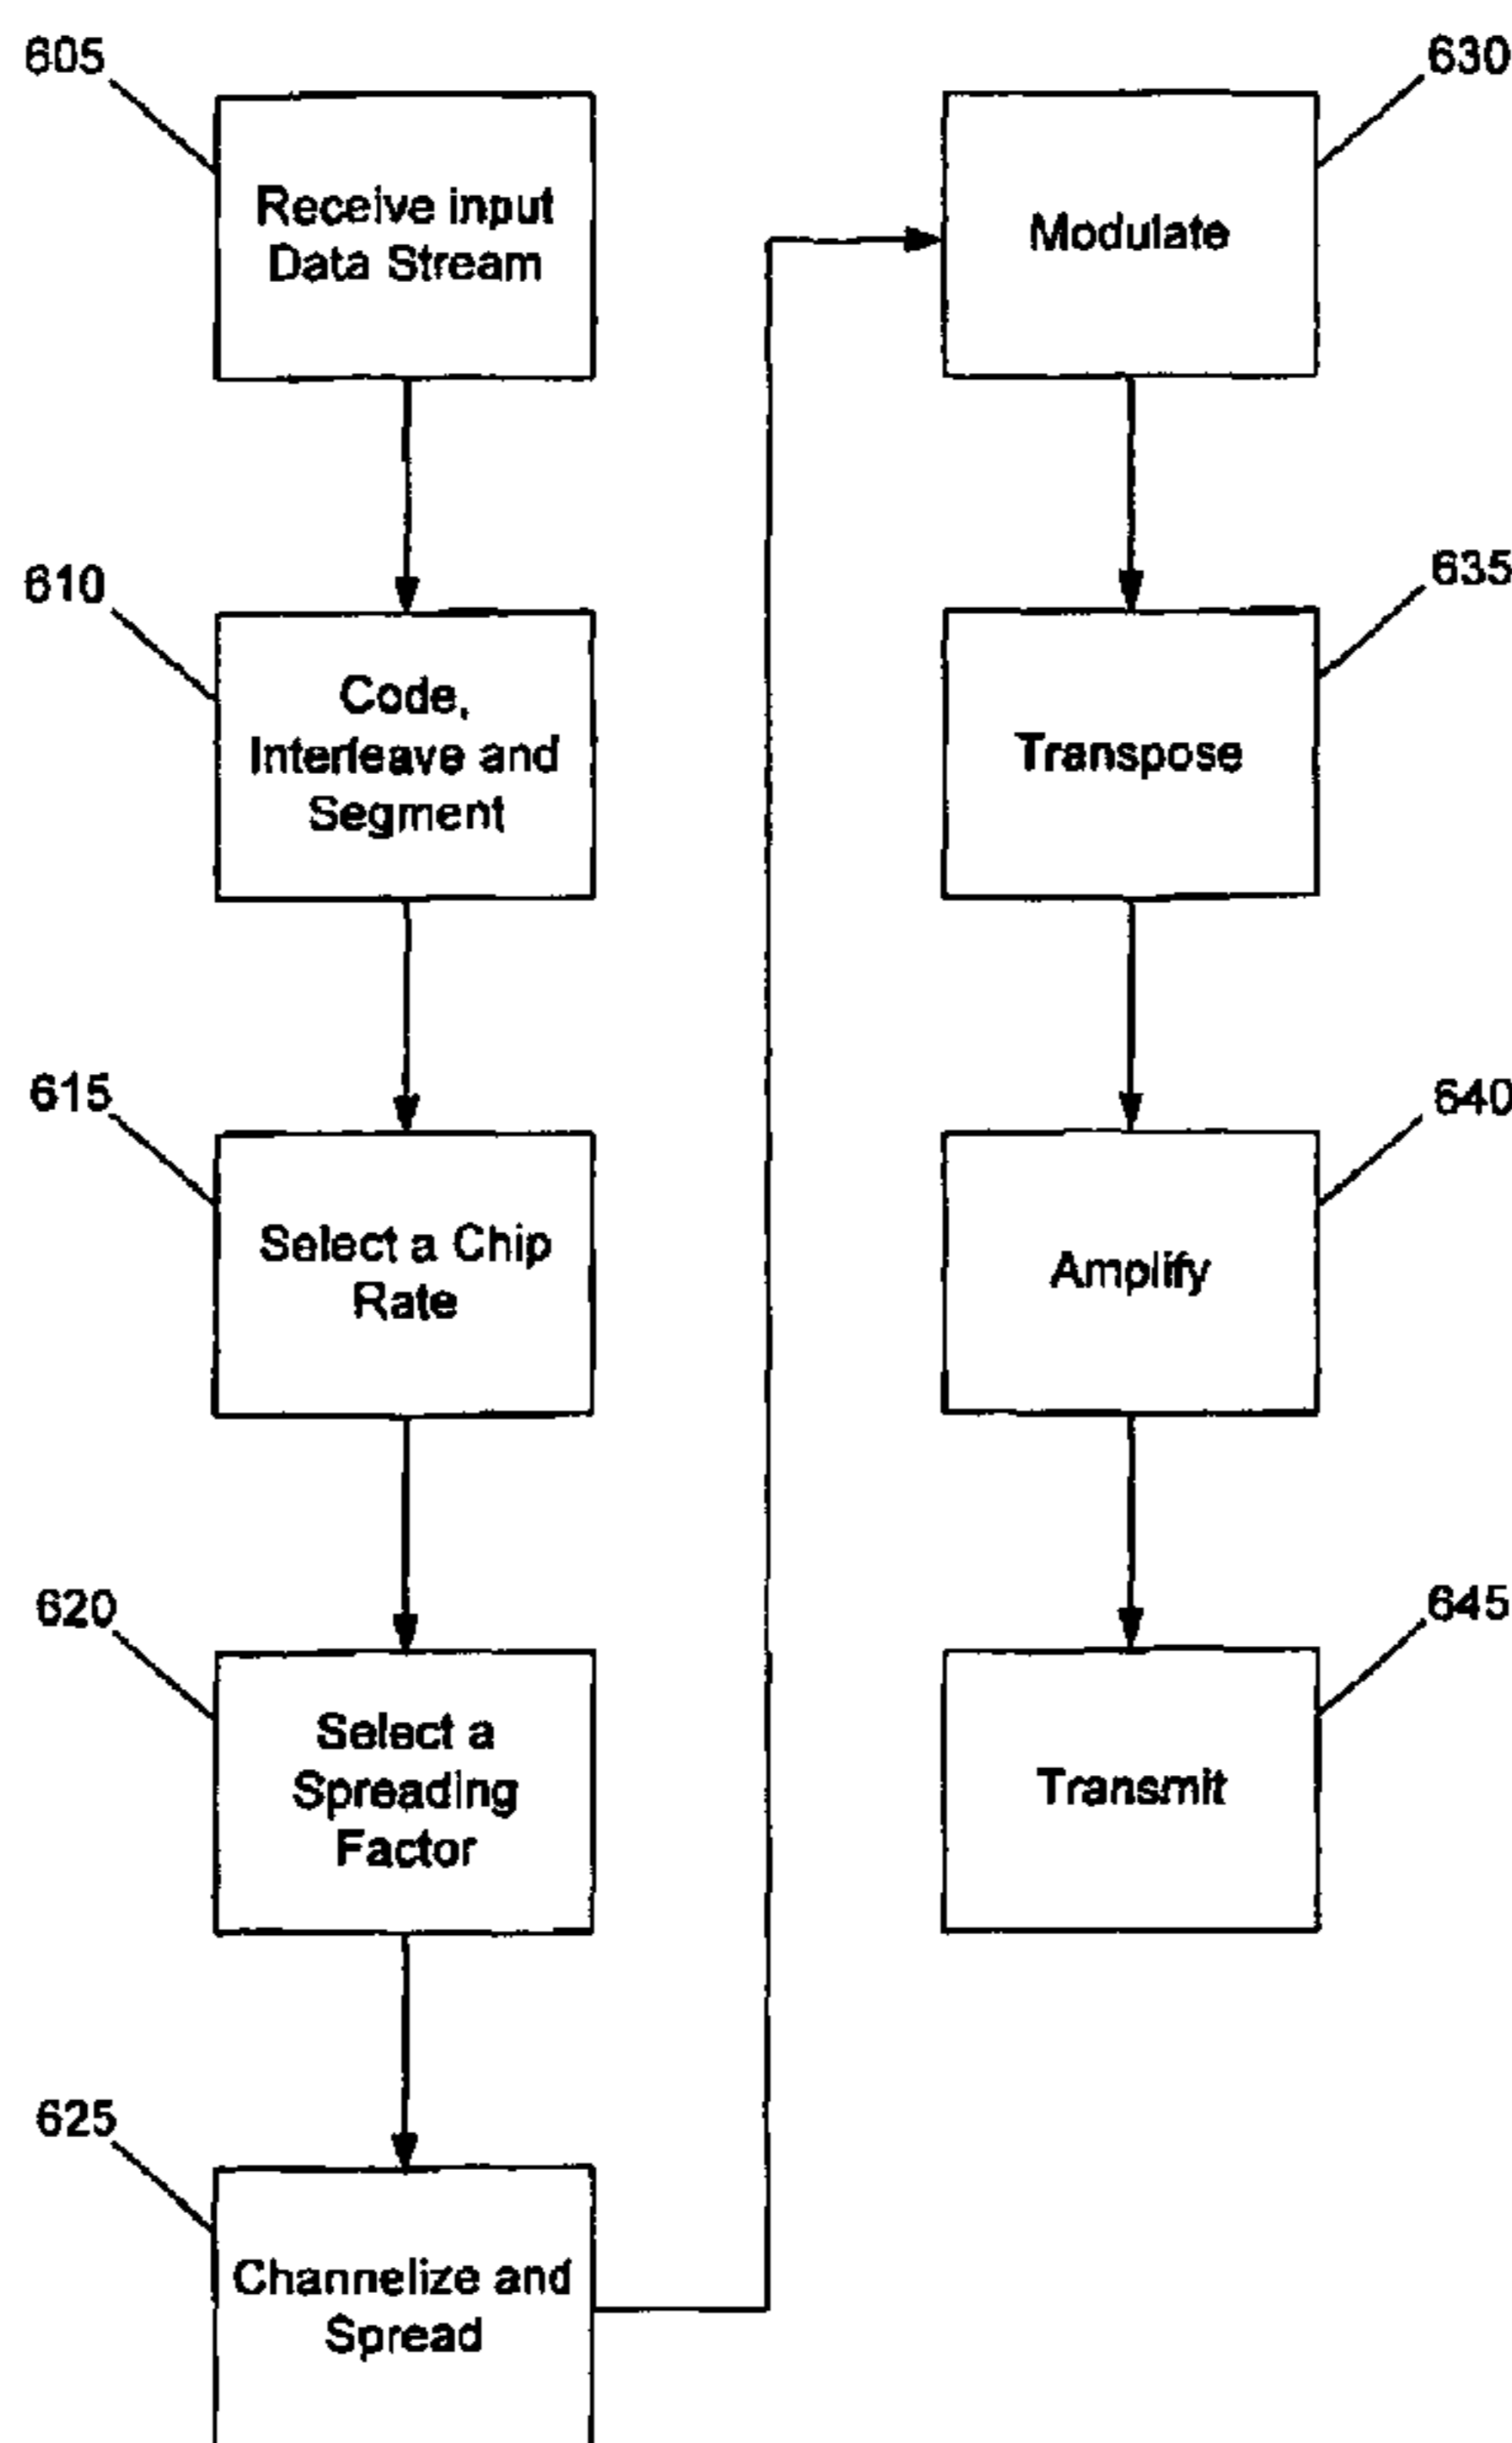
605

Receive input Data Stream

610

Code, Interleave and Segment

615

Select a Chip Rate

620

Select a Spreading Factor

625

Channelize and Spread

630

Modulate

635

Transpose

640

Amplify

645

Transmit